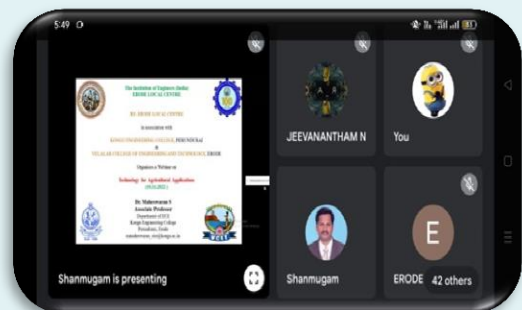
5:49

The Institution of Engineers (India)
ERODE LOCAL CENTRE

IEI, ERODE LOCAL CENTRE

in association with
KONGU ENGINEERING COLLEGE, PERUNDURAI
&
VELALAR COLLEGE OF ENGINEERING AND TECHNOLOGY, ERODE

Organizes a Webinar on

Technology for Agricultural Applications
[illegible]

Dr. Maheswaran S
Associate Professor
Department of ECE
Kongu Engineering College
Perundurai, Erode
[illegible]

VCET

JEEVANANTHAM N
You
Shanmugam
E
ERODE
42 others
Shanmugam is presenting